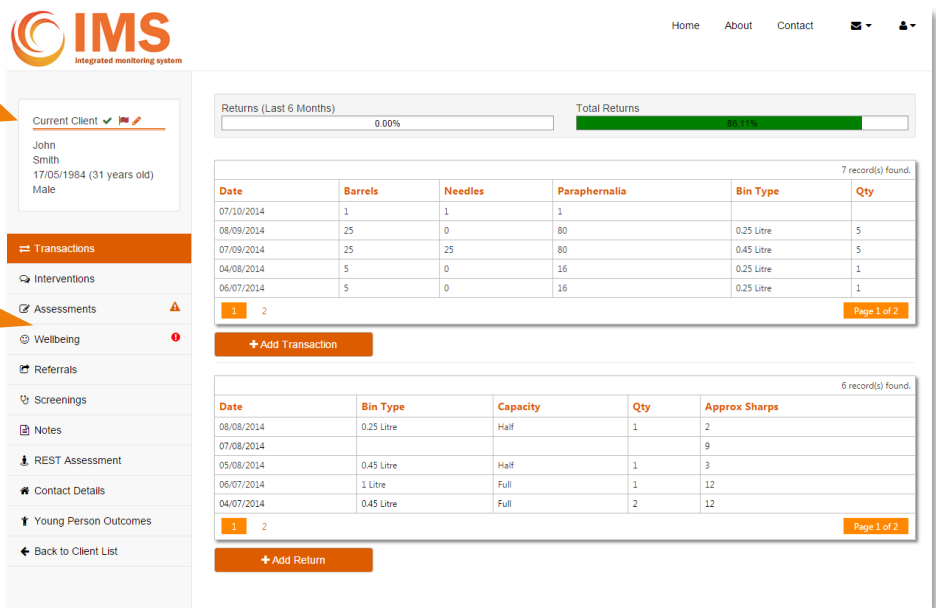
IMS
integrated monitoring system

Home About Contact

Current Client

John
Smith
17/05/1984 (31 years old)
Male

Transactions
Interventions
Assessments
Wellbeing
Referrals
Screenings
Notes
REST Assessment
Contact Details
Young Person Outcomes
Back to Client List

Returns (Last 6 Months)
0.00%
Total Returns
86.11%

7 record(s) found.

| Date | Barrels | Needles | Paraphernalia | Bin Type | Qty |
|---|---|---|---|---|---|
| 07/10/2014 | 1 | 1 | 1 | | |
| 08/09/2014 | 25 | 0 | 80 | 0.25 Litre | 5 |
| 07/09/2014 | 25 | 25 | 80 | 0.45 Litre | 5 |
| 04/08/2014 | 5 | 0 | 16 | 0.25 Litre | 1 |
| 06/07/2014 | 5 | 0 | 16 | 0.25 Litre | 1 |

1 2
Page 1 of 2

+ Add Transaction

6 record(s) found.

| Date | Bin Type | Capacity | Qty | Approx Sharps |
|---|---|---|---|---|
| 08/08/2014 | 0.25 Litre | Half | 1 | 2 |
| 07/08/2014 | | | | 9 |
| 05/08/2014 | 0.45 Litre | Half | 1 | 3 |
| 06/07/2014 | 1 Litre | Full | 1 | 12 |
| 04/07/2014 | 0.45 Litre | Full | 2 | 12 |

1 2
Page 1 of 2

+ Add Return